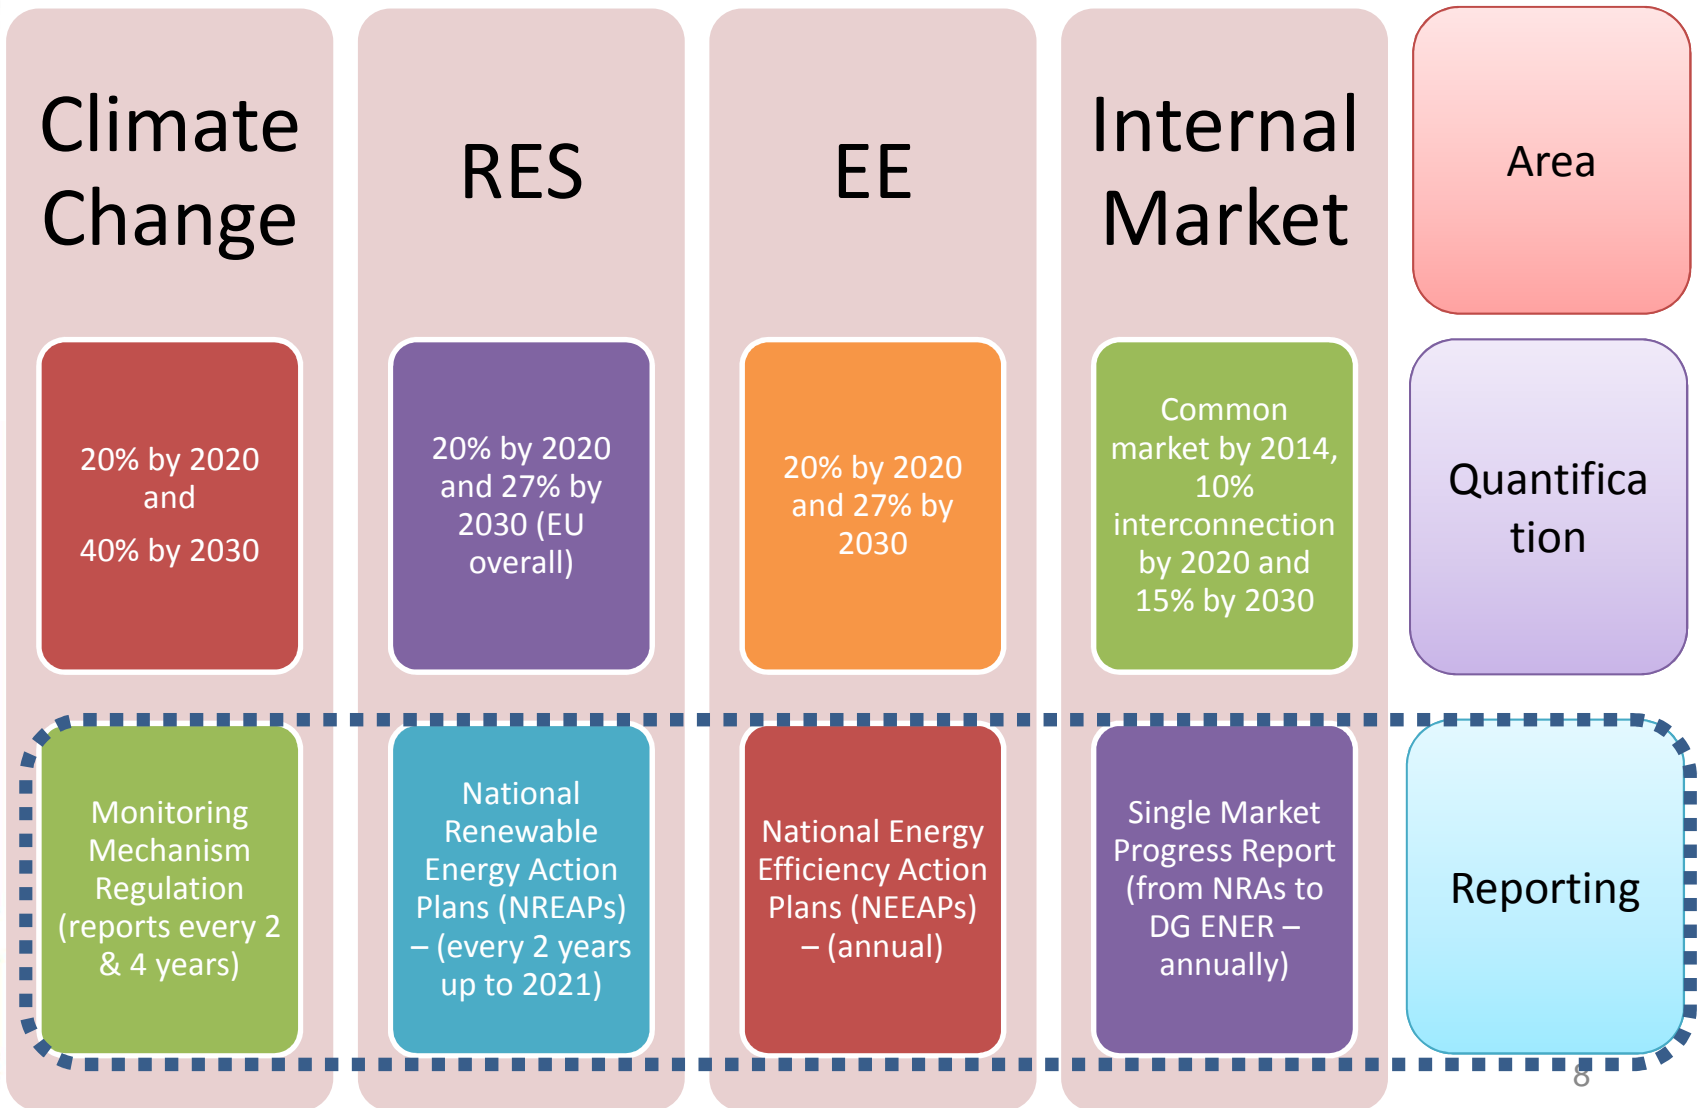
Climate Change

20% by 2020 and

40% by 2030

Monitoring Mechanism Regulation (reports every 2 & 4 years)

RES

20% by 2020 and 27% by 2030 (EU overall)

National Renewable Energy Action Plans (NREAPs) – (every 2 years up to 2021)

EE

20% by 2020 and 27% by 2030

National Energy Efficiency Action Plans (NEEAPs) – (annual)

Internal Market

Common market by 2014, 10% interconnection by 2020 and 15% by 2030

Single Market Progress Report (from NRAs to DG ENER – annually)

Area

Quantification

Reporting

8